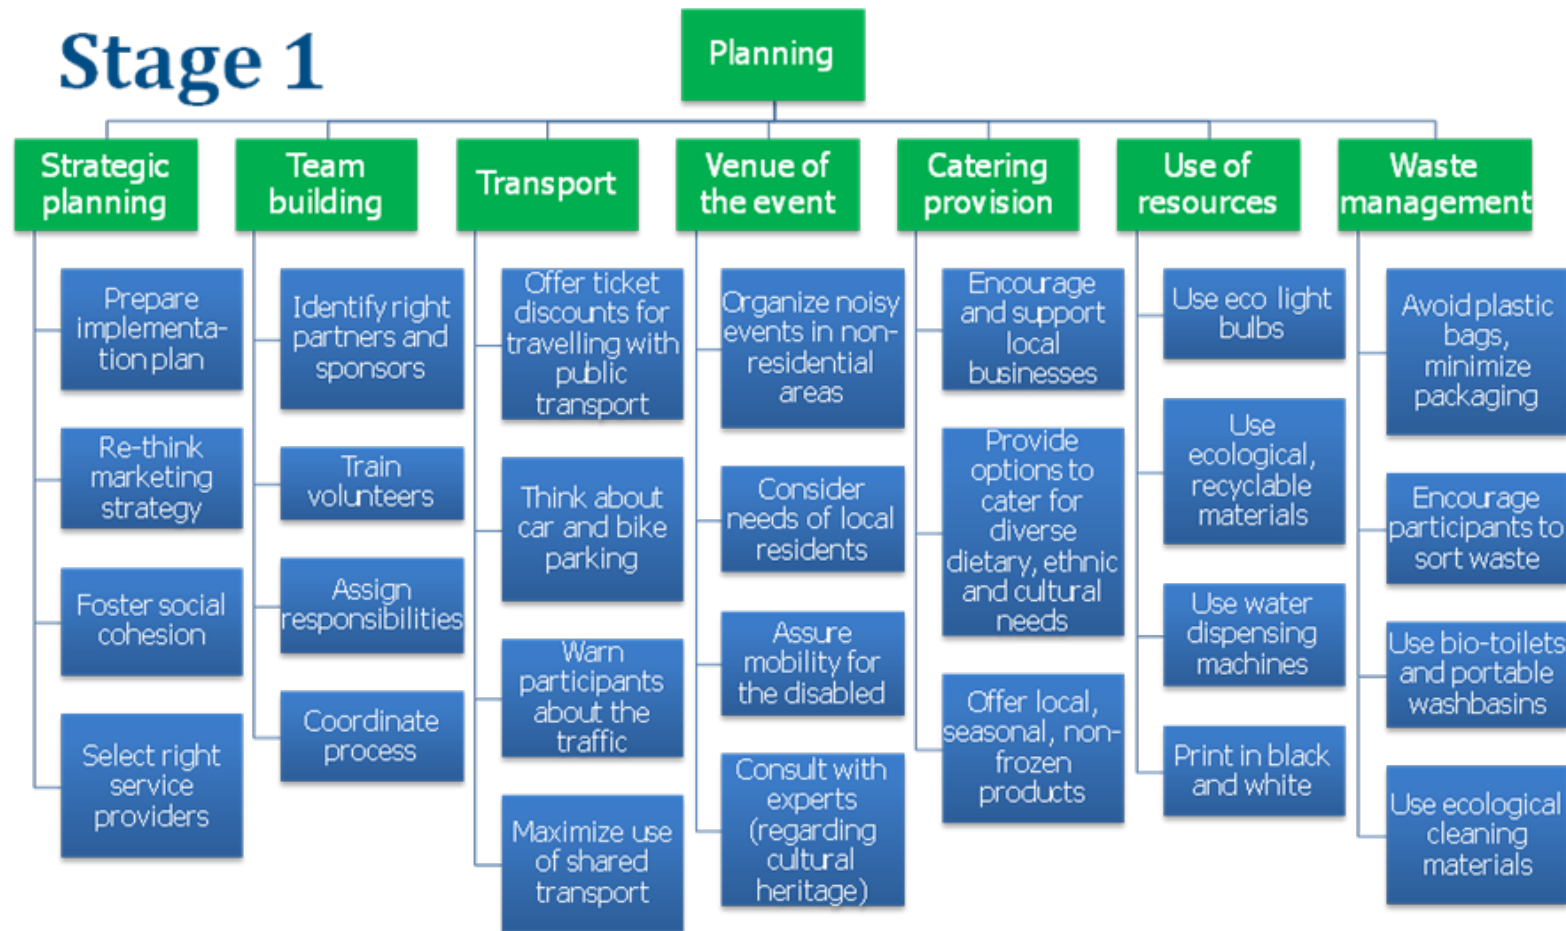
Stage 1

Planning

Strategic planning

Prepare implementation plan

Re-think marketing strategy

Foster social cohesion

Select right service providers

Team building

Identify right partners and sponsors

Train volunteers

Assign responsibilities

Coordinate process

Transport

Offer ticket discounts for travelling with public transport

Think about car and bike parking

Warn participants about the traffic

Maximize use of shared transport

Venue of the event

Organize noisy events in non-residential areas

Consider needs of local residents

Assure mobility for the disabled

Consult with experts (regarding cultural heritage)

Catering provision

Encourage and support local businesses

Provide options to cater for diverse dietary, ethnic and cultural needs

Offer local, seasonal, non-frozen products

Use of resources

Use eco light bulbs

Use ecological, recyclable materials

Use water dispensing machines

Print in black and white

Waste management

Avoid plastic bags, minimize packaging

Encourage participants to sort waste

Use bio-toilets and portable washbasins

Use ecological cleaning materials